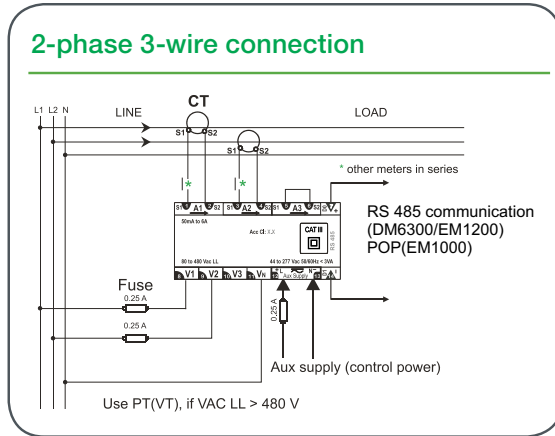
2-phase 3-wire connection

L1 L2 N

LINE

CT

LOAD

S1 S2

S1 S2

*

*

* other meters in series

S1 A1 S2 S1 A2 S2 S1 A3 S2 $V_+$ $V_-$

50mA to 6A

Acc Cl: X.X

CAT III

RS 485

80 to 480 Vac LL

44 to 277 Vac 50/60Hz < 3VA

V1 V2 V3 VN L N

Aux Supply

RS 485 communication (DM6300/EM1200) POP(EM1000)

Fuse

0.25 A

0.25 A

0.25 A

Aux supply (control power)

Use PT(VT), if VAC LL > 480 V